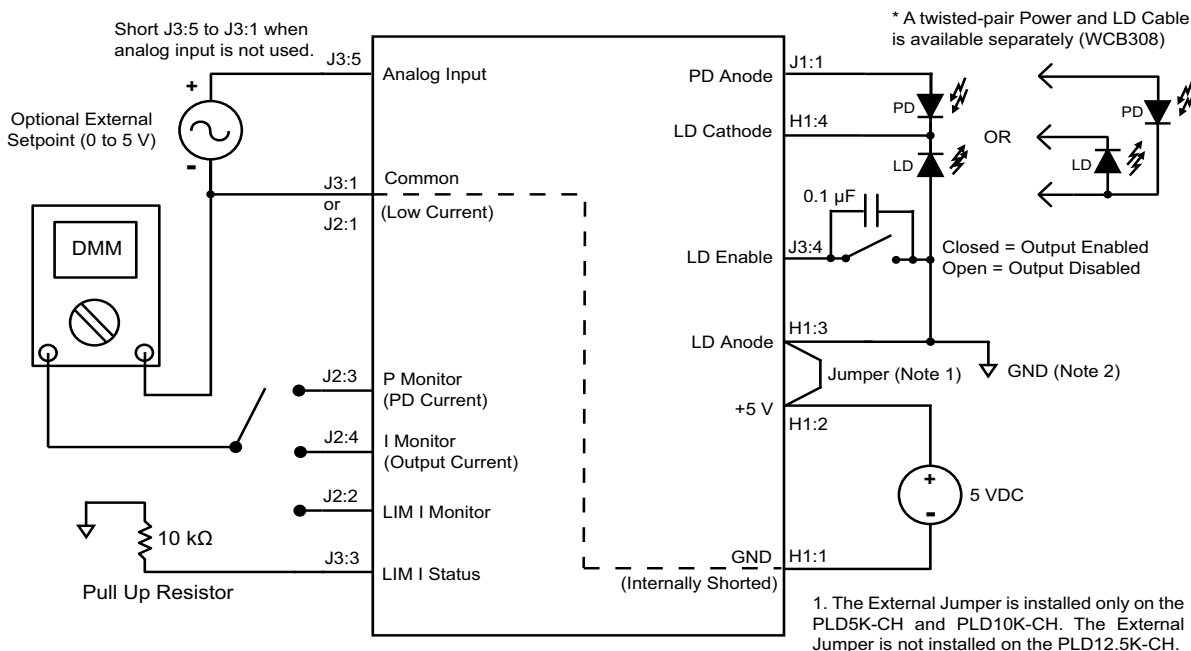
Short J3:5 to J3:1 when analog input is not used.

* A twisted-pair Power and LD Cable is available separately (WCB308)

+

Optional External Setpoint (0 to 5 V)

-

J3:5

Analog Input

PD Anode

J1:1

PD

PD

LD Cathode

H1:4

OR

LD

LD

J3:1 or J2:1

Common

(Low Current)

0.1 µF

DMM

LD Enable

J3:4

Closed = Output Enabled
Open = Output Disabled

LD Anode

H1:3

Jumper (Note 1)

GND (Note 2)

J2:3

P Monitor (PD Current)

+5 V

H1:2

J2:4

I Monitor (Output Current)

+

5 VDC

-

J2:2

LIM I Monitor

10 kΩ

J3:3

LIM I Status

GND

H1:1

Pull Up Resistor

(Internally Shorted)

1. The External Jumper is installed only on the PLD5K-CH and PLD10K-CH. The External Jumper is not installed on the PLD12.5K-CH.